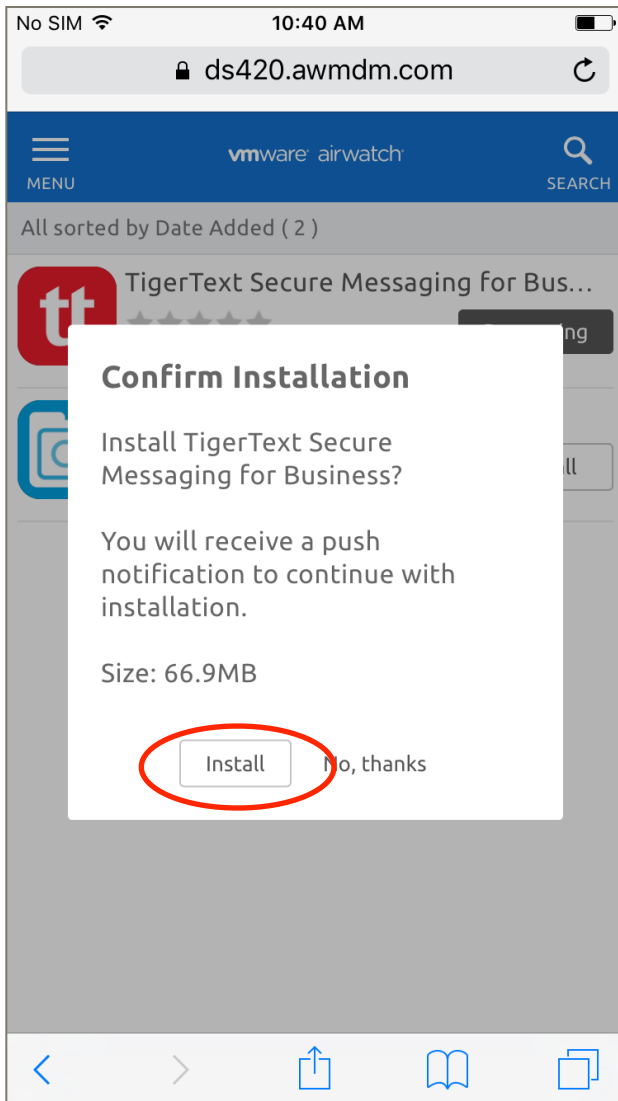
No SIM
10:40 AM
ds420.awmdm.com

MENU
vmware airwatch
SEARCH

All sorted by Date Added ( 2 )

tt
TigerText Secure Messaging for Bus...
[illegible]ng

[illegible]ll

Confirm Installation

Install TigerText Secure Messaging for Business?

You will receive a push notification to continue with installation.

Size: 66.9MB

Install
No, thanks